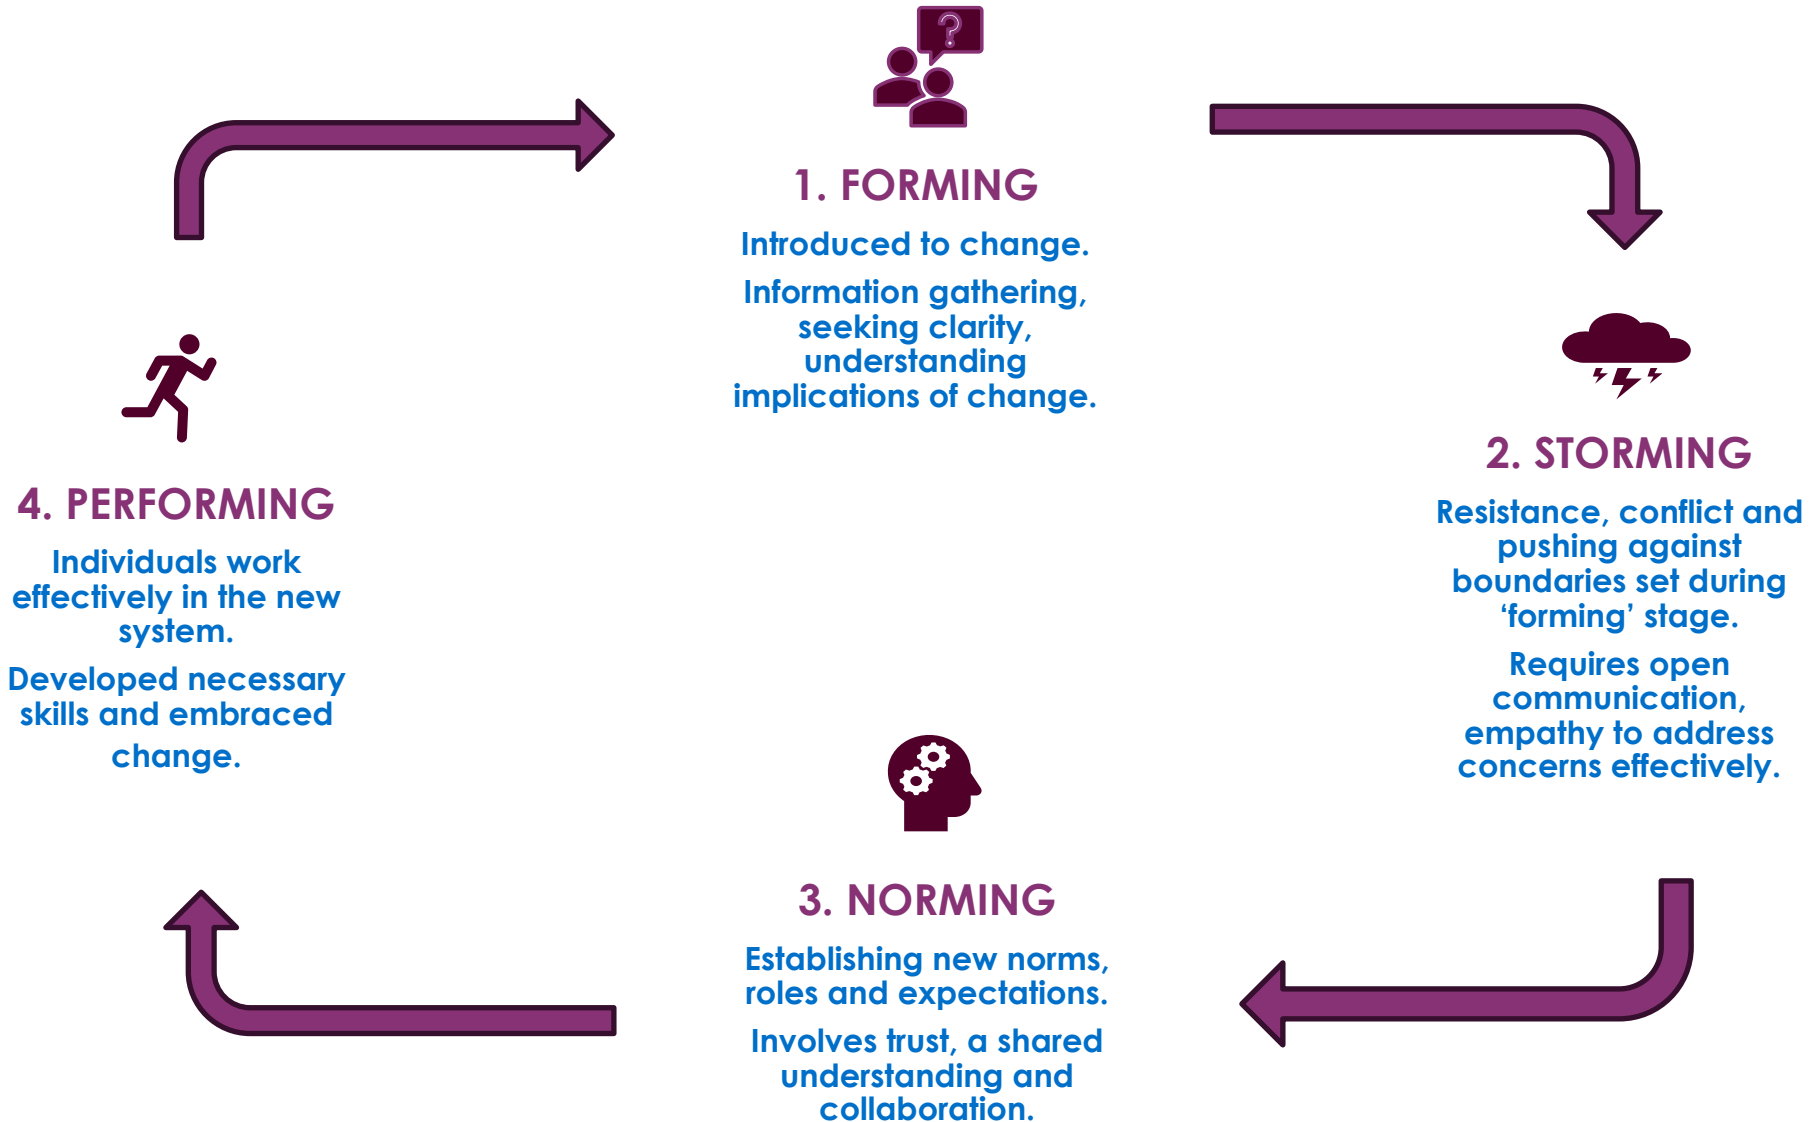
?

1. FORMING

Introduced to change.

Information gathering, seeking clarity, understanding implications of change.

2. STORMING

Resistance, conflict and pushing against boundaries set during ‘forming’ stage.

Requires open communication, empathy to address concerns effectively.

3. NORMING

Establishing new norms, roles and expectations.

Involves trust, a shared understanding and collaboration.

4. PERFORMING

Individuals work effectively in the new system.

Developed necessary skills and embraced change.